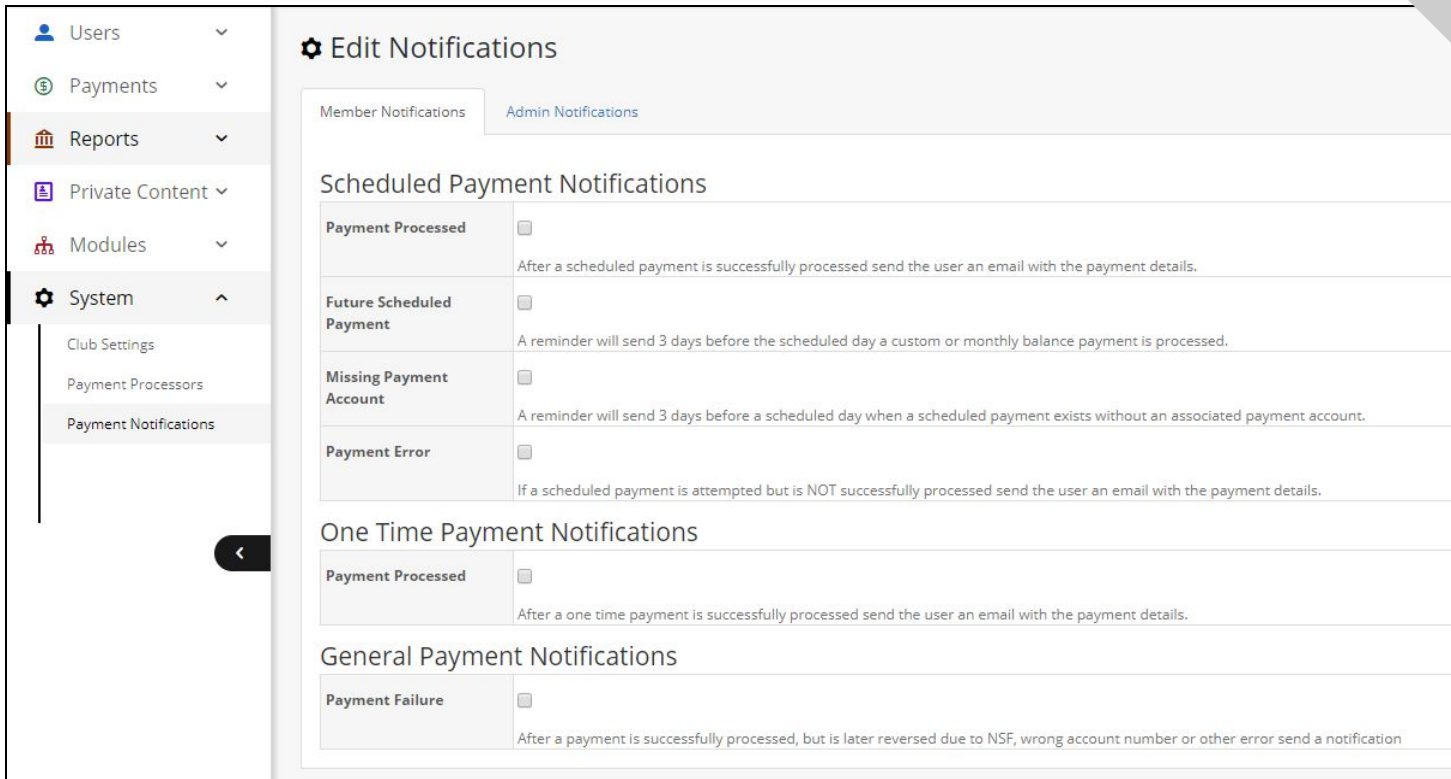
Users
Payments
Reports
Private Content
Modules
System
Club Settings
Payment Processors
Payment Notifications

Edit Notifications

Member Notifications
Admin Notifications

Scheduled Payment Notifications

| | |
|---|---|
| Payment Processed | After a scheduled payment is successfully processed send the user an email with the payment details. |
| Future Scheduled Payment | A reminder will send 3 days before the scheduled day a custom or monthly balance payment is processed. |
| Missing Payment Account | A reminder will send 3 days before a scheduled day when a scheduled payment exists without an associated payment account. |
| Payment Error | If a scheduled payment is attempted but is NOT successfully processed send the user an email with the payment details. |

One Time Payment Notifications

| | |
|---|---|
| Payment Processed | After a one time payment is successfully processed send the user an email with the payment details. |

General Payment Notifications

| | |
|---|---|
| Payment Failure | After a payment is successfully processed, but is later reversed due to NSF, wrong account number or other error send a notification |